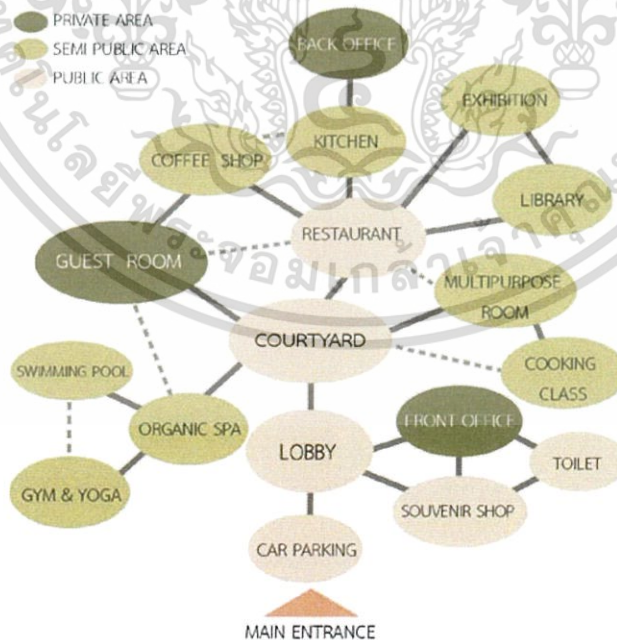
PRIVATE AREA
SEMI PUBLIC AREA
PUBLIC AREA

BACK OFFICE
EXHIBITION
KITCHEN
COFFEE SHOP
LIBRARY
RESTAURANT
GUEST ROOM
MULTIPURPOSE ROOM
COURTYARD
COOKING CLASS
SWIMMING POOL
ORGANIC SPA
FRONT OFFICE
LOBBY
TOILET
GYM & YOGA
SOUVENIR SHOP
CAR PARKING
MAIN ENTRANCE